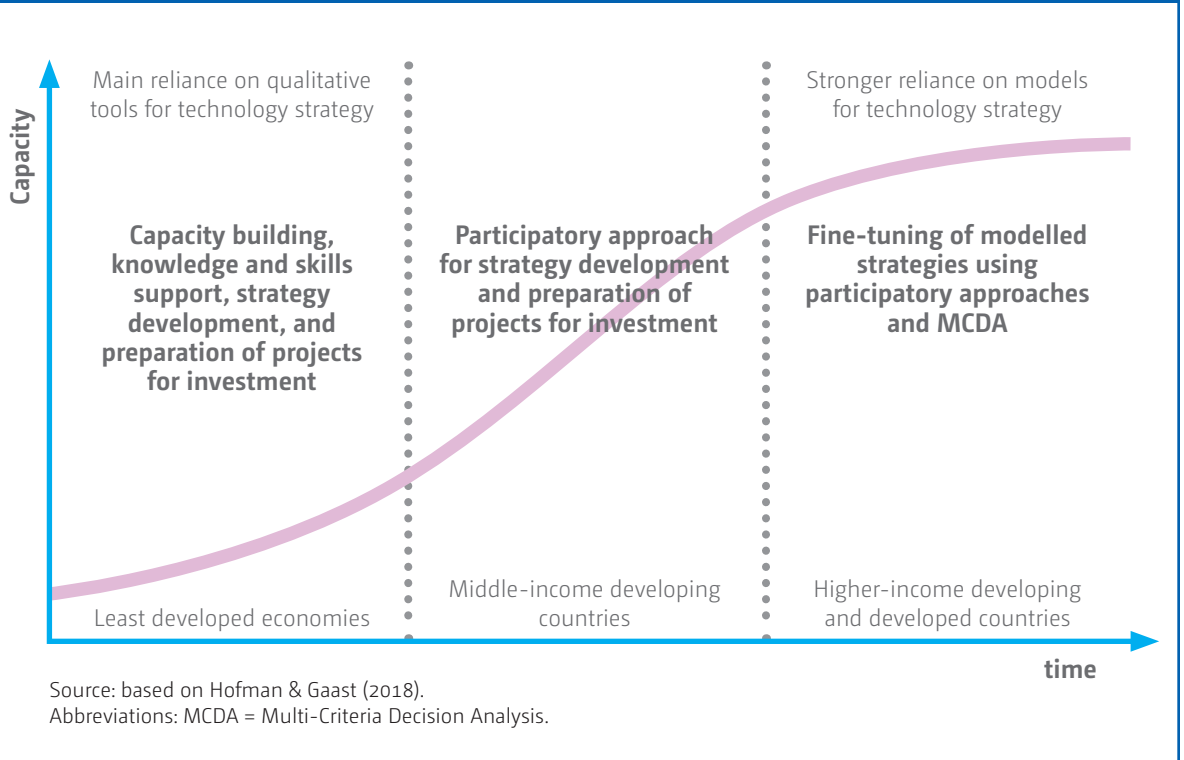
Capacity

Main reliance on qualitative tools for technology strategy

Stronger reliance on models for technology strategy

Capacity building, knowledge and skills support, strategy development, and preparation of projects for investment

Participatory approach for strategy development and preparation of projects for investment

Fine-tuning of modelled strategies using participatory approaches and MCDA

Least developed economies

Middle-income developing countries

Higher-income developing and developed countries

time

Source: based on Hofman & Gaast (2018).
Abbreviations: MCDA = Multi-Criteria Decision Analysis.